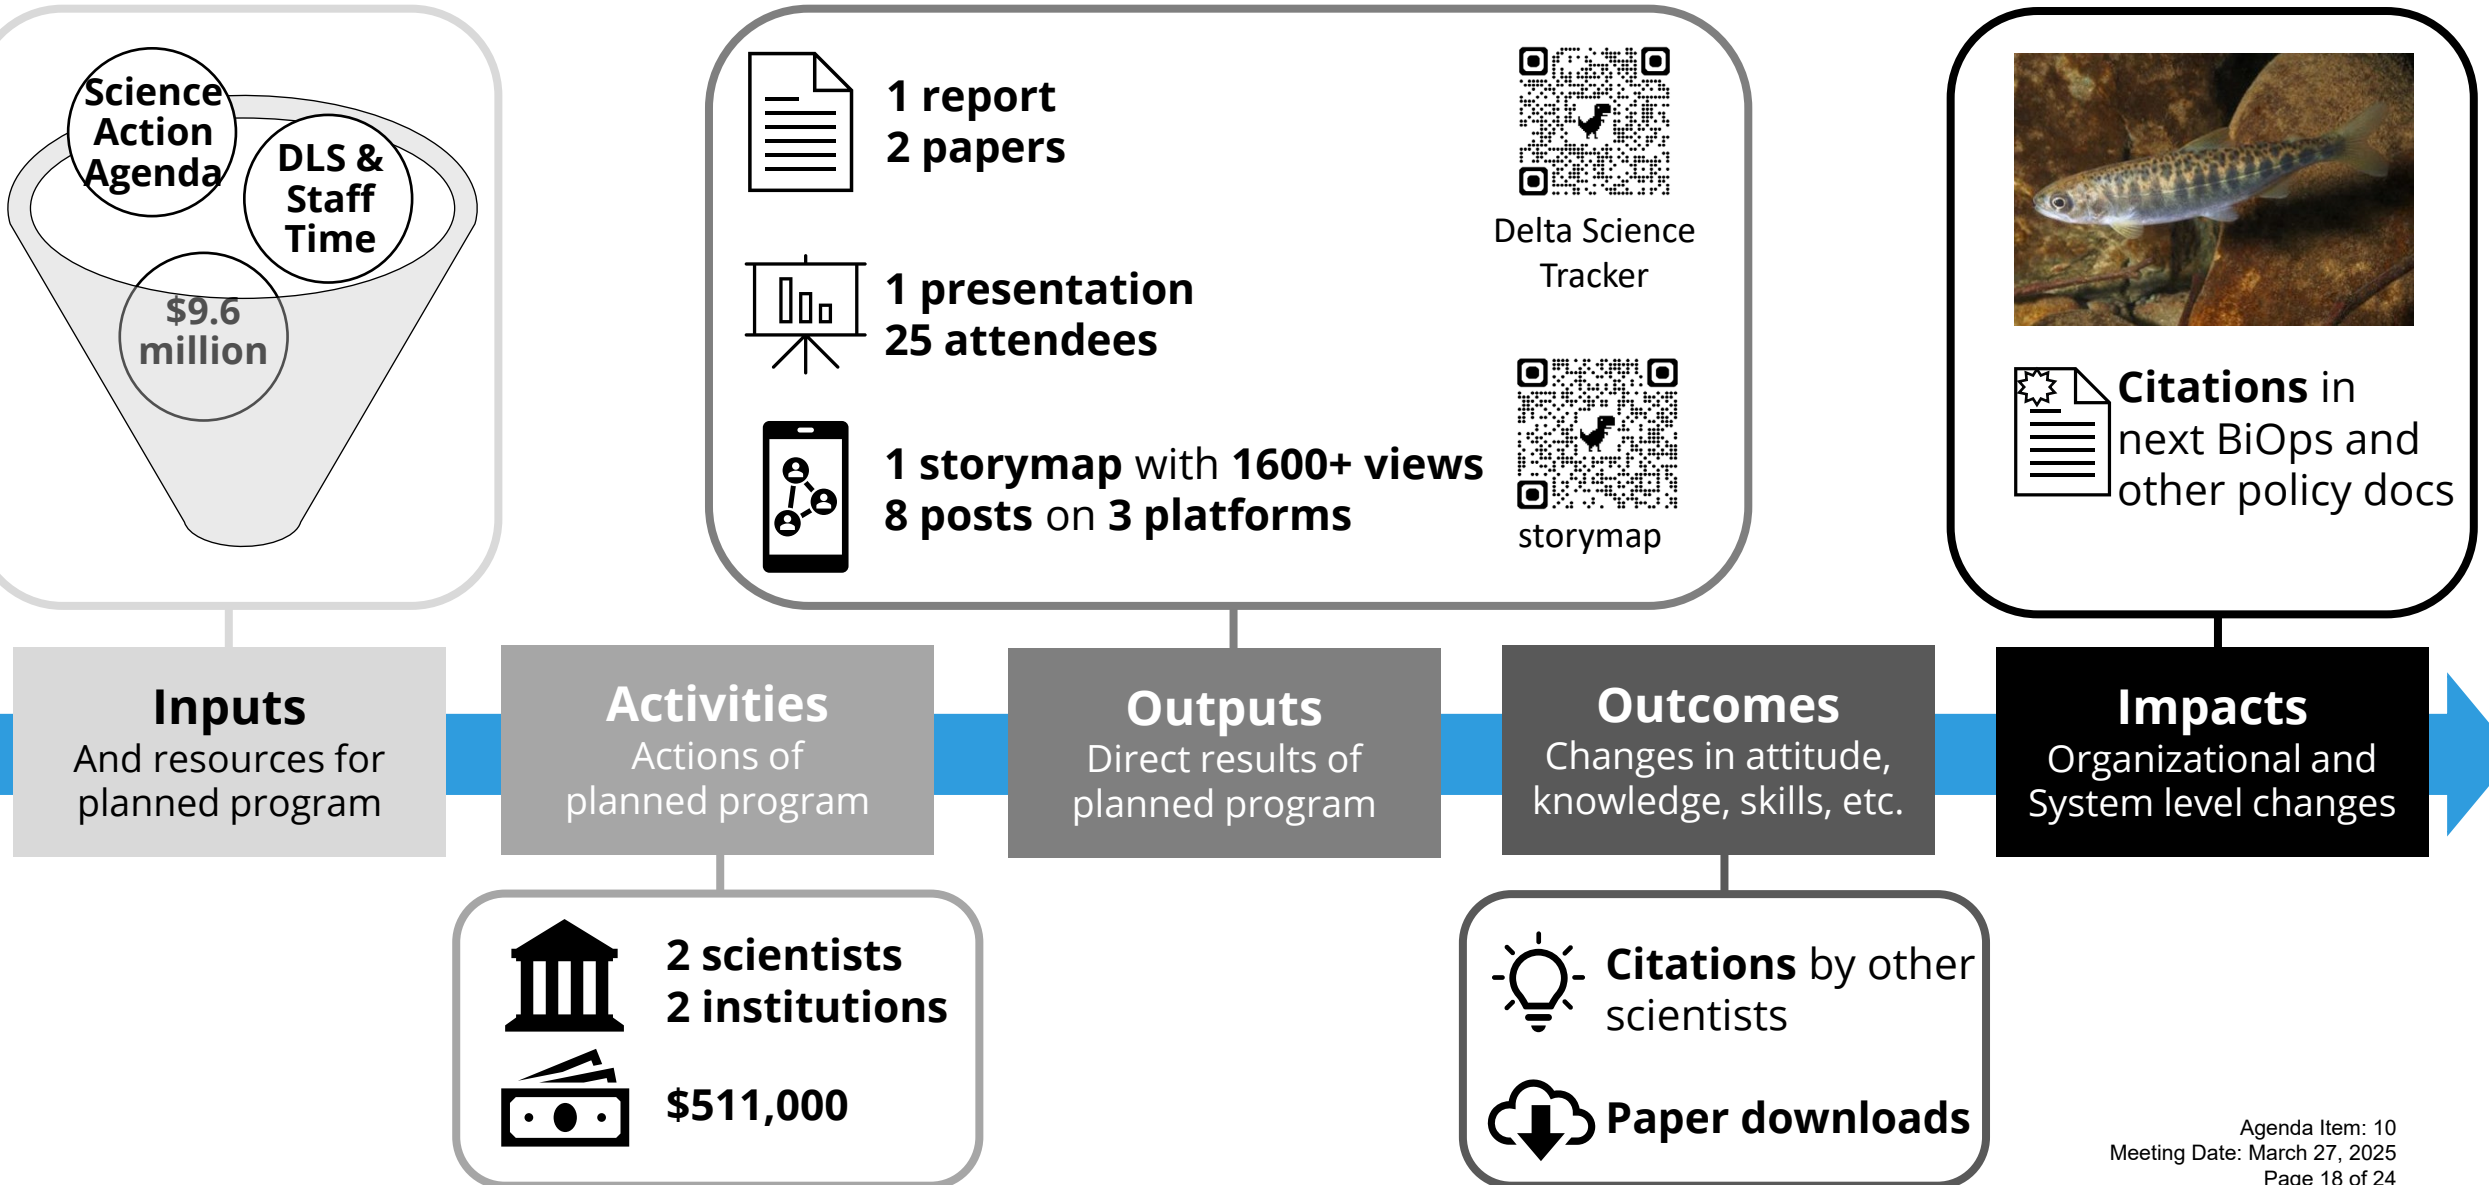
Science Action Agenda

DLS & Staff Time

$9.6 million

1 report
2 papers

1 presentation
25 attendees

1 storymap with 1600+ views
8 posts on 3 platforms

Delta Science Tracker

storymap

Citations in next BiOps and other policy docs

Inputs
And resources for planned program

Activities
Actions of planned program

Outputs
Direct results of planned program

Outcomes
Changes in attitude, knowledge, skills, etc.

Impacts
Organizational and System level changes

2 scientists
2 institutions

$511,000

Citations by other scientists

Paper downloads

Agenda Item: 10
Meeting Date: March 27, 2025
Page 18 of 24